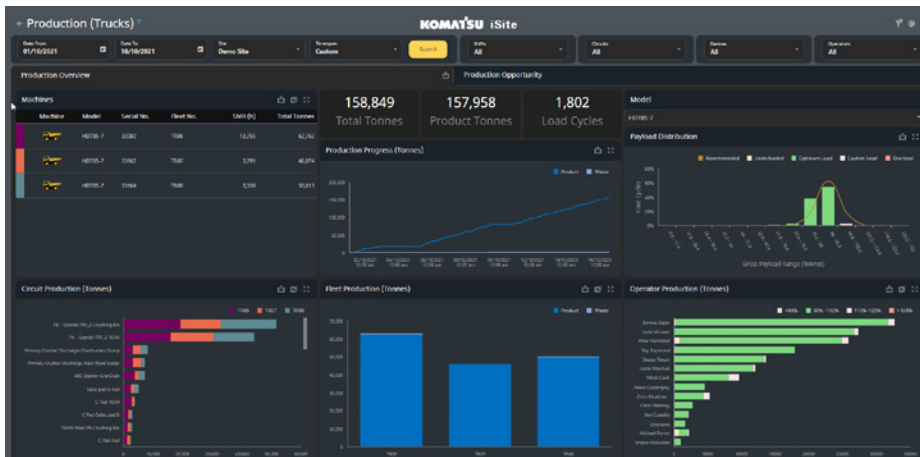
← Production (Trucks)

KOMATSU iSite

Date From 01/10/2021
Date To 18/10/2021
Site Demo Site
Timespan Custom
Submit
Shifts All
Circuits All
Devices All
Operators All

Production Overview
Production Opportunity

Machines

| Machine | Model | Serial No. | Fleet No. | SMR (h) | Total Tonnes |
|---|---|---|---|---|---|
| | HD785-7 | 32082 | TR86 | 13,765 | 62,762 |
| | HD785-7 | 33062 | TR87 | 3,791 | 46,074 |
| | HD785-7 | 33064 | TR88 | 3,759 | 50,013 |

158,849
Total Tonnes

157,958
Product Tonnes

1,802
Load Cycles

Model
HD785-7

Payload Distribution
Recommended Underloaded Optimum Load Caution Load Overload
Gross Payload Range (tonnes)

Production Progress (Tonnes)
Product Waste

Circuit Production (Tonnes)
TR86 TR87 TR88

Fleet Production (Tonnes)
Product Waste

Operator Production (Tonnes)
Unknown